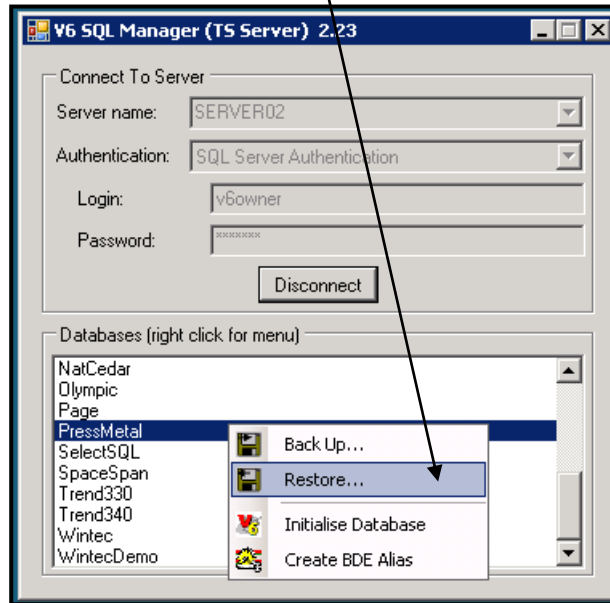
V6 SQL Manager (TS Server) 2.23

Connect To Server

Server name: SERVER02

Authentication: SQL Server Authentication

Login: v6owner

Password: *******

Disconnect

Databases (right click for menu)

NatCedar
Olympic
Page
PressMetal
SelectSQL
SpaceSpan
Trend330
Trend340
Wintec
WintecDemo

Back Up...
Restore...
Initialise Database
Create BDE Alias